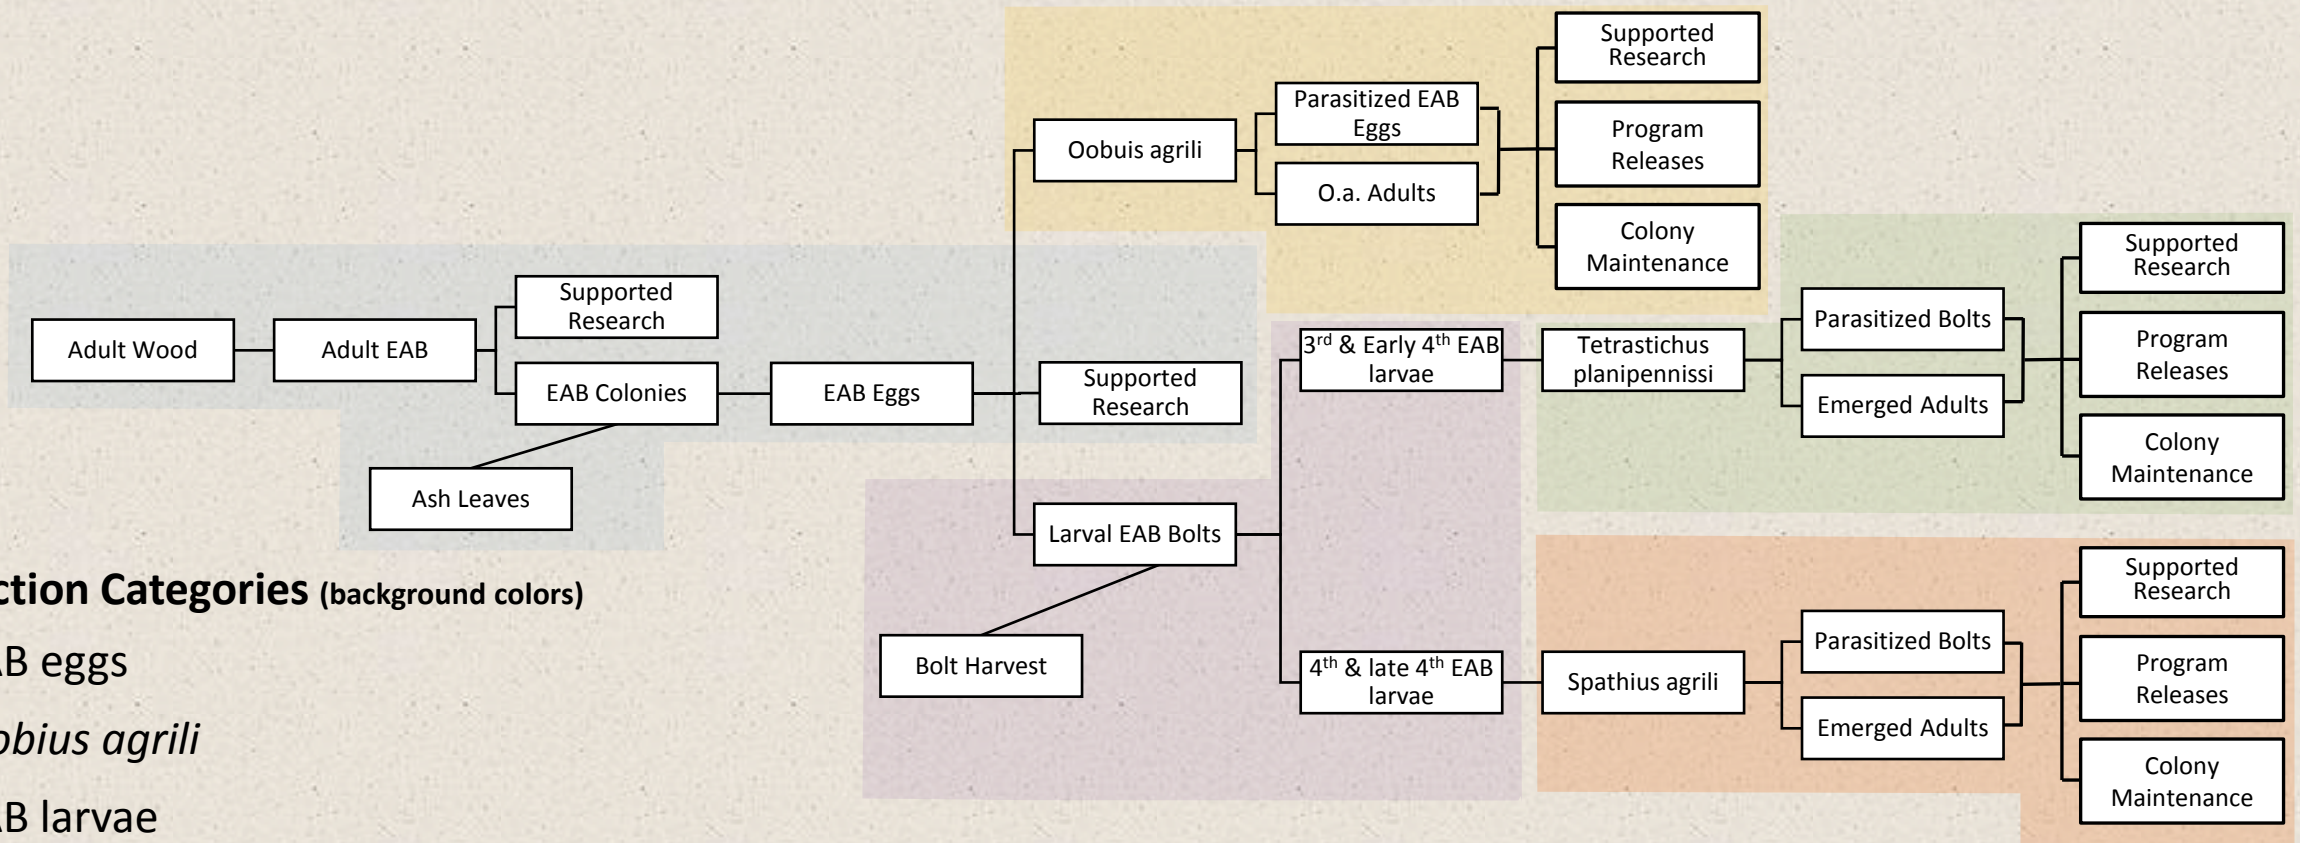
Supported Research

Parasitized EAB Eggs

Program Releases

Oobuis agrili

O.a. Adults

Colony Maintenance

Supported Research

Supported Research

Parasitized Bolts

Program Releases

Adult Wood

Adult EAB

3$^{rd}$ & Early 4$^{th}$ EAB larvae

Tetrastichus planipennissi

EAB Colonies

EAB Eggs

Supported Research

Emerged Adults

Colony Maintenance

Ash Leaves

Larval EAB Bolts

ction Categories (background colors)

Supported Research

B eggs

Bolt Harvest

Parasitized Bolts

Program Releases

4$^{th}$ & late 4$^{th}$ EAB larvae

Spathius agrili

bius agrili

Emerged Adults

Colony Maintenance

B larvae